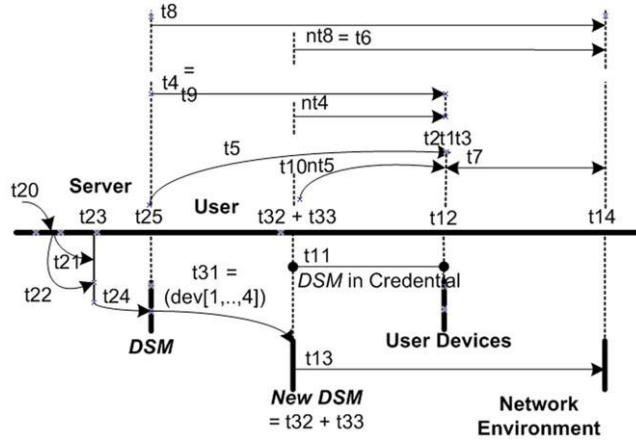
t8

nt8 = t6

t4 = t9

nt4

t2t1t3

t5

t10nt5

t7

t20

Server

t23

t25

User

t32 + t33

t12

t14

t21

t11

t31 = (dev[1,..,4])

DSM in Credential

t22

t24

DSM

User Devices

t13

New DSM = t32 + t33

Network Environment